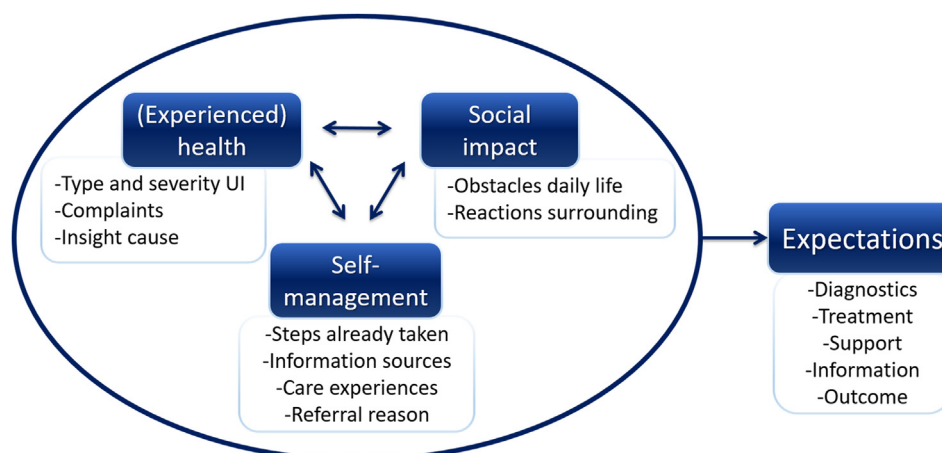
(Experienced) health

-Type and severity UI
-Complaints
-Insight cause

Social impact

-Obstacles daily life
-Reactions surrounding

Self-management

-Steps already taken
-Information sources
-Care experiences
-Referral reason

Expectations

-Diagnostics
-Treatment
-Support
-Information
-Outcome